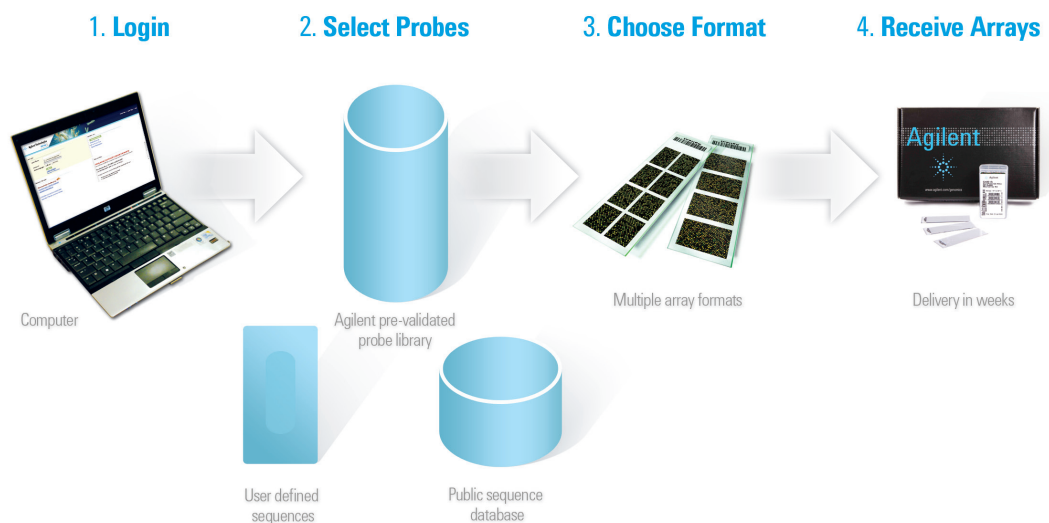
1. Login

2. Select Probes

3. Choose Format

4. Receive Arrays

Computer

Agilent pre-validated probe library

User defined sequences

Public sequence database

Multiple array formats

Agilent

Delivery in weeks